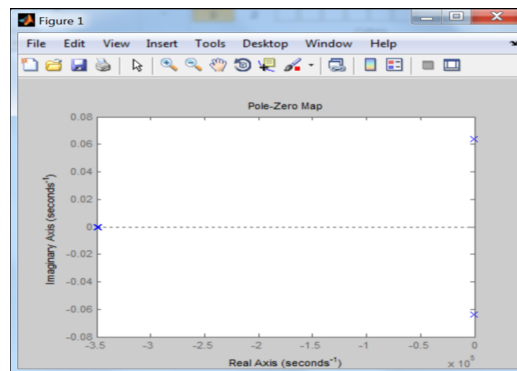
Figure 1

File Edit View Insert Tools Desktop Window Help

Pole-Zero Map

0.08
0.06
0.04
0.02
0
-0.02
-0.04
-0.06
-0.08

Imaginary Axis (seconds$^{-1}$)

-3.5 -3 -2.5 -2 -1.5 -1 -0.5 0

Real Axis (seconds$^{-1}$)

$\times 10^5$